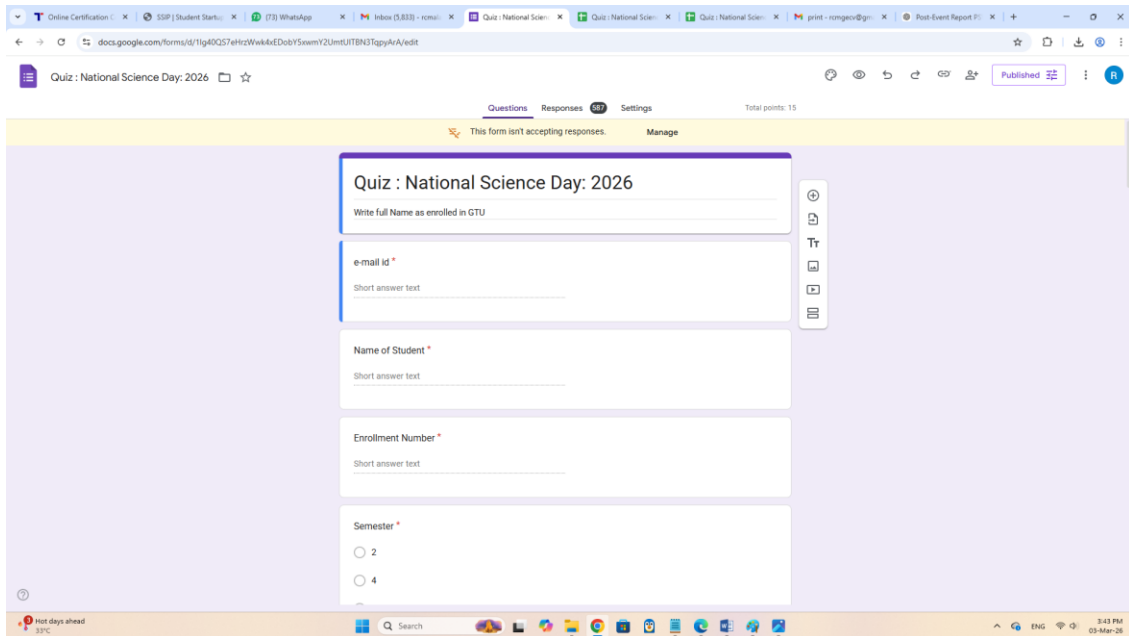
Online Certification | SSIP | Student Startup | (73) WhatsApp | Inbox (5,833) - rcmal | Quiz : National Scien | Quiz : National Scien | Quiz : National Scien | print - rcmgecv@gm | Post-Event Report P

docs.google.com/forms/d/1lg40QS7eHrzWwk4xEDobY5xwmY2UmtUITBN3TqpyArA/edit

Quiz : National Science Day: 2026

Published

R

Questions Responses 587 Settings Total points: 15

This form isn't accepting responses. Manage

Quiz : National Science Day: 2026

Write full Name as enrolled in GTU

e-mail id *

Short answer text

Name of Student *

Short answer text

Enrollment Number *

Short answer text

Semester *

2

4

Hot days ahead
33°C

Search

ENG

3:43 PM
03-Mar-26